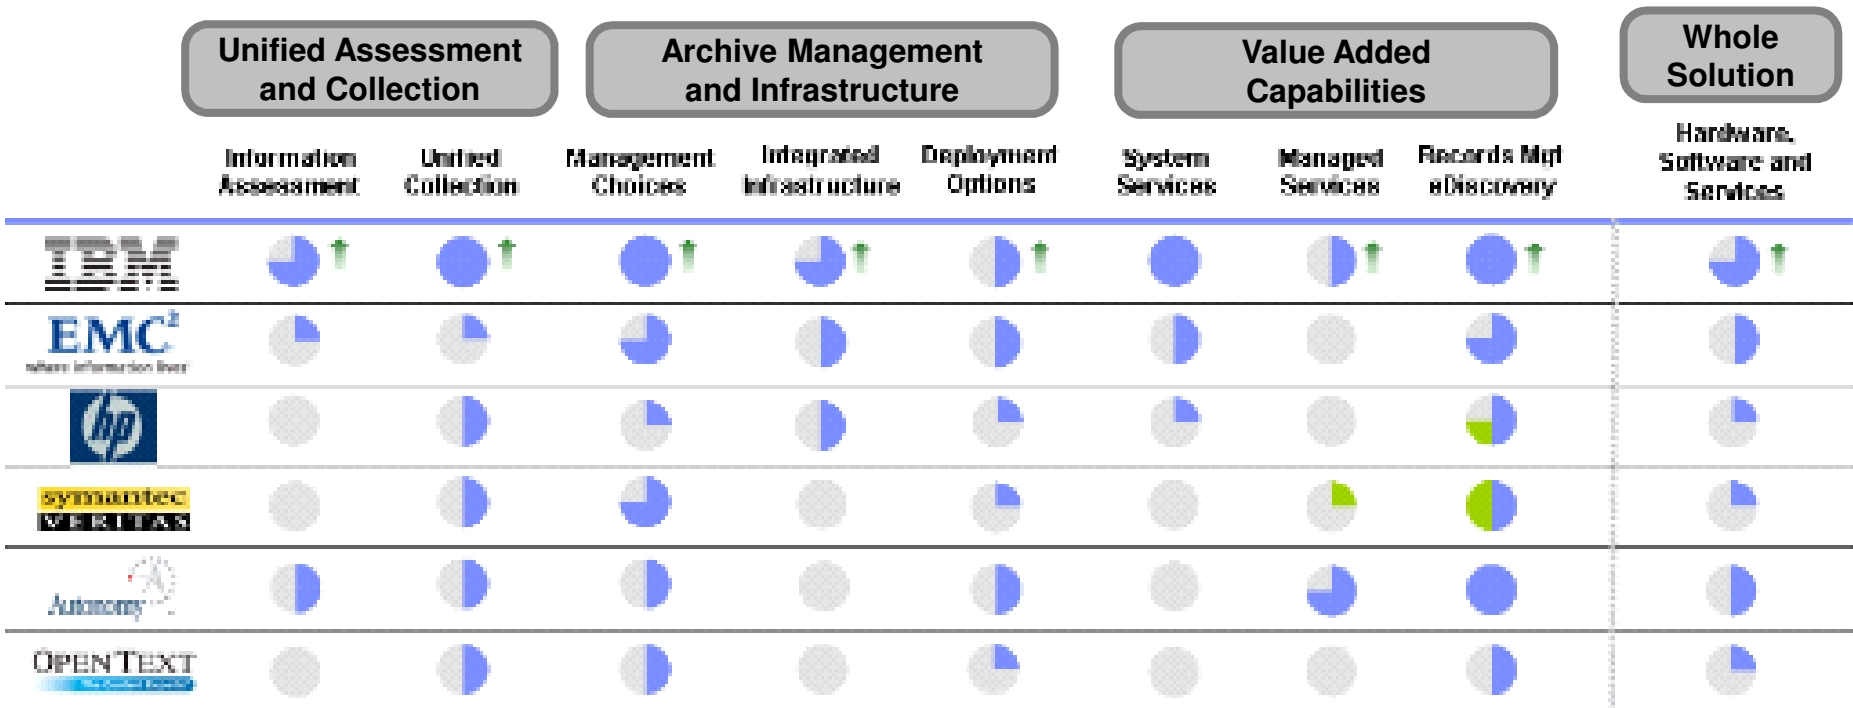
Unified Assessment and Collection

Archive Management and Infrastructure

Value Added Capabilities

Whole Solution

| | Information Assessment | Unified Collection | Management Choices | Integrated Infrastructure | Deployment Options | System Services | Managed Services | Records Mgt eDiscovery | Hardware, Software and Services |
|---|---|---|---|---|---|---|---|---|---|
| IBM | | | | | | | | | |
| EMC² where information lives | | | | | | | | | |
| hp | | | | | | | | | |
| symantec VERITAS | | | | | | | | | |
| Autonomy | | | | | | | | | |
| OPEN TEXT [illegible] | | | | | | | | | |